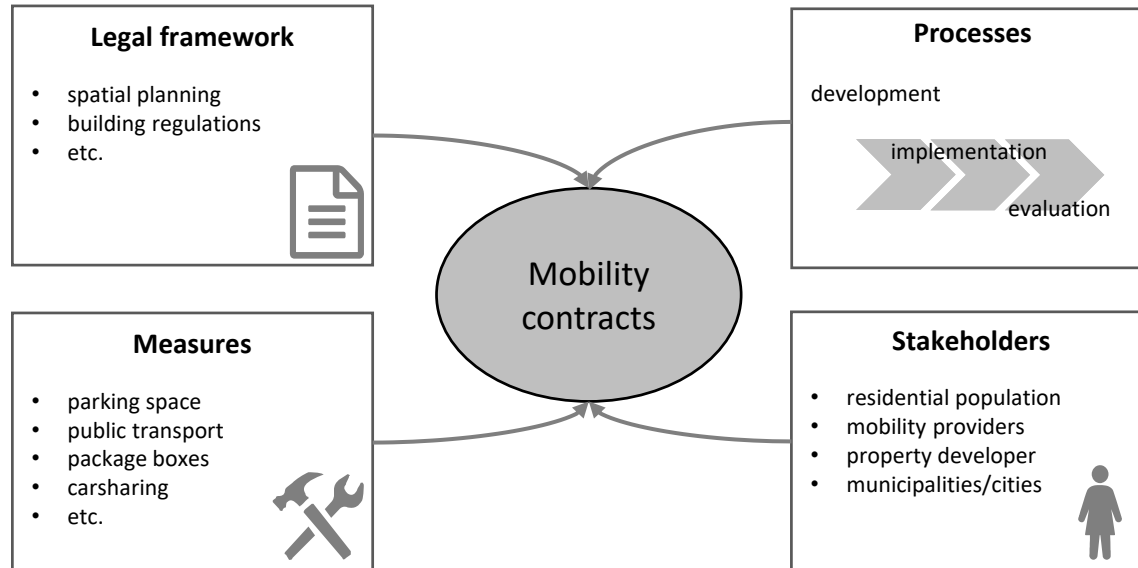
**Legal framework**

- spatial planning
- building regulations
- etc.

**Processes**

development

implementation

evaluation

Mobility contracts

**Measures**

- parking space
- public transport
- package boxes
- carsharing
- etc.

**Stakeholders**

- residential population
- mobility providers
- property developer
- municipalities/cities